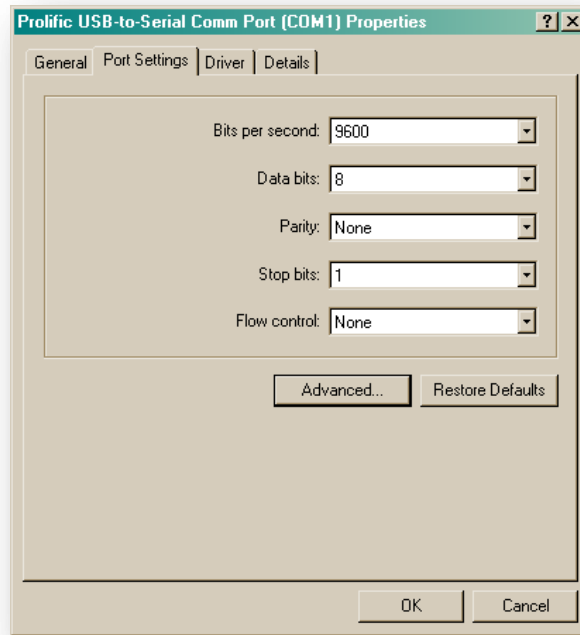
Prolific USB-to-Serial Comm Port (COM1) Properties

?

General | Port Settings | Driver | Details

Bits per second: 9600

Data bits: 8

Parity: None

Stop bits: 1

Flow control: None

Advanced...

Restore Defaults

OK

Cancel